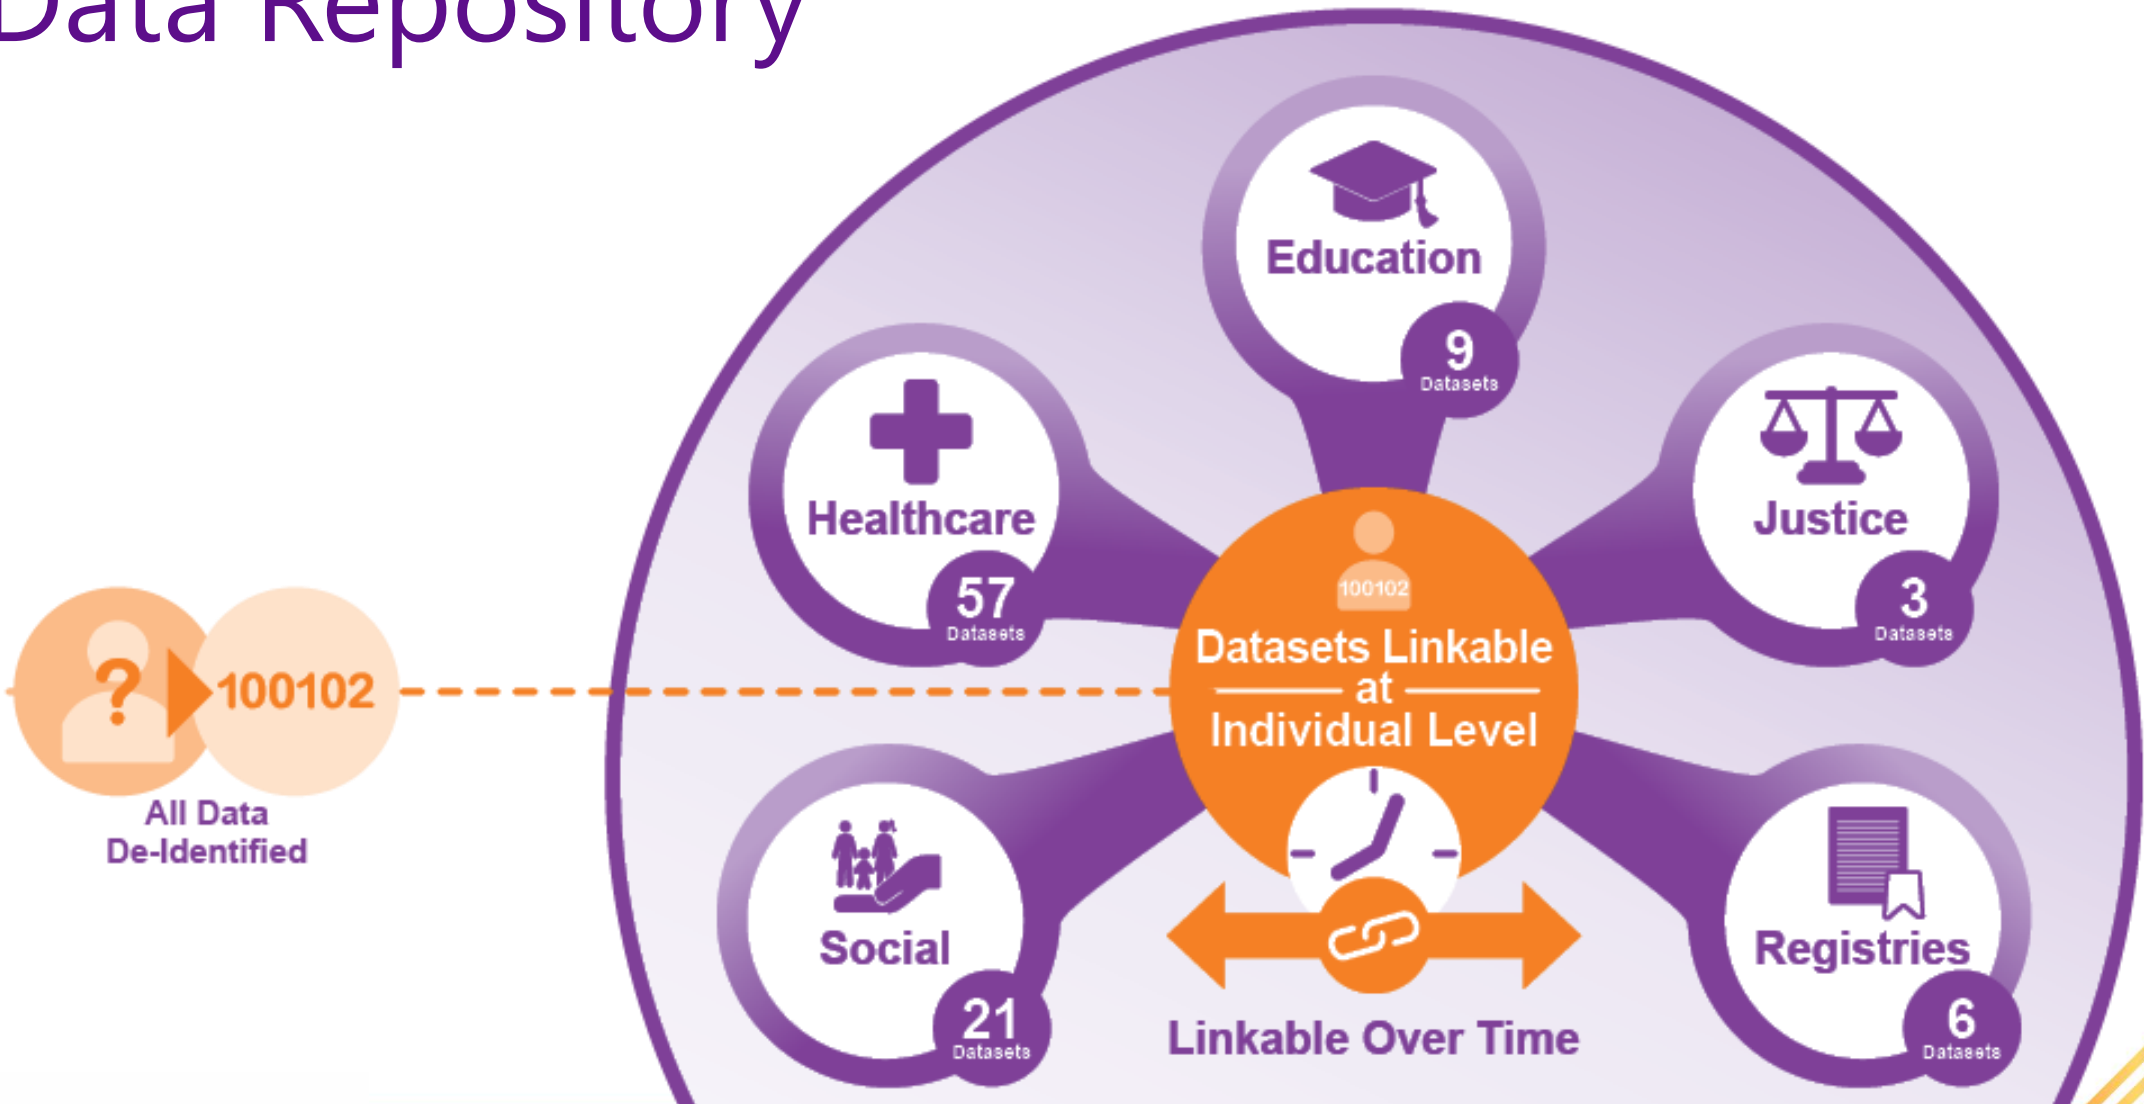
Data Repository

Education
9 Datasets

Healthcare
57 Datasets

Justice
3 Datasets

?
100102
All Data De-Identified

100102
Datasets Linkable at Individual Level

Social
21 Datasets

Linkable Over Time

Registries
6 Datasets